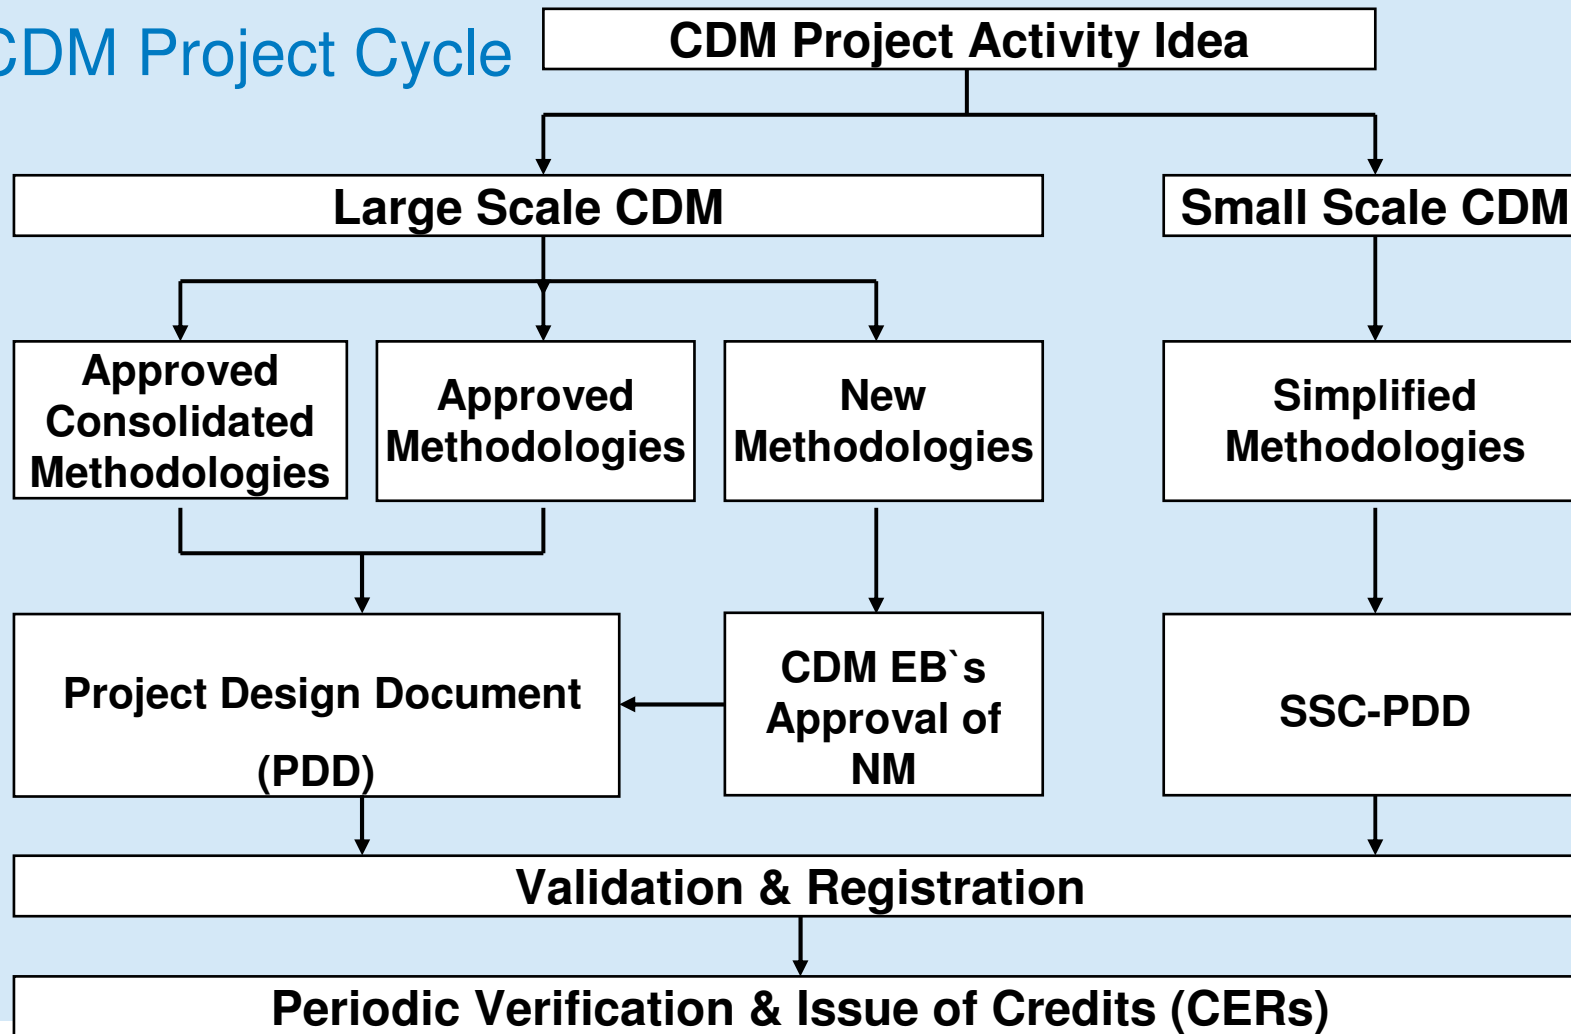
CDM Project Cycle

CDM Project Activity Idea

Large Scale CDM

Small Scale CDM

Approved Consolidated Methodologies

Approved Methodologies

New Methodologies

Simplified Methodologies

Project Design Document (PDD)

CDM EB`s Approval of NM

SSC-PDD

Validation & Registration

Periodic Verification & Issue of Credits (CERs)